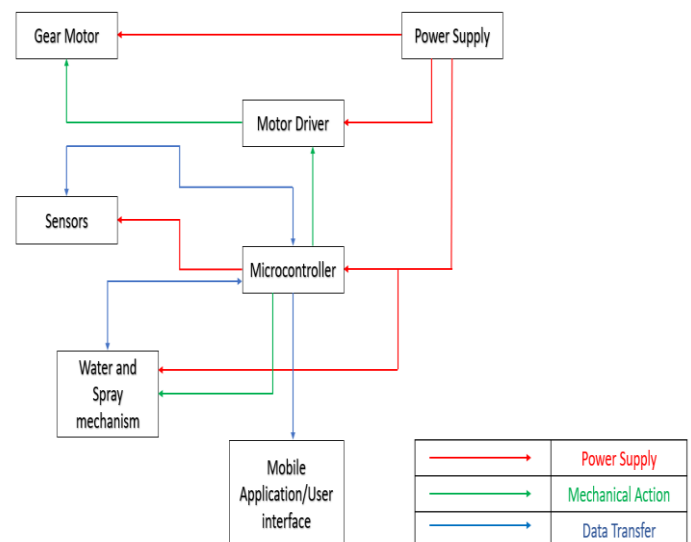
Gear Motor

Power Supply

Motor Driver

Sensors

Microcontroller

Water and Spray mechanism

Mobile Application/User interface

| | |
|---|---|
| → | Power Supply |
| → | Mechanical Action |
| → | Data Transfer |